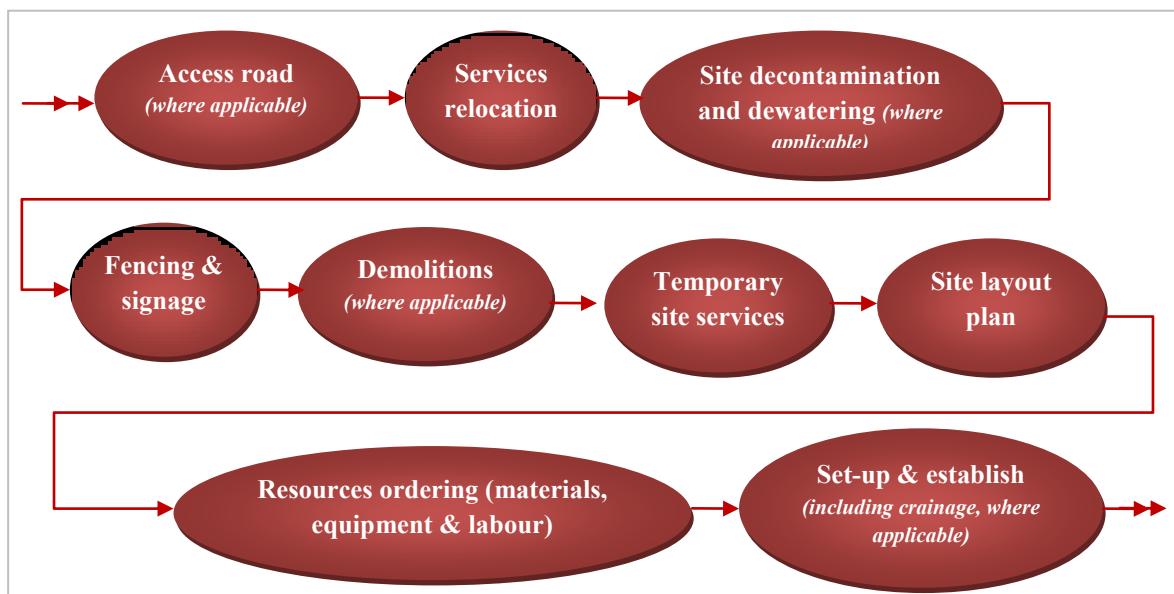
Access road
(where applicable)

Services relocation

Site decontamination and dewatering (where applicable)

Fencing & signage

Demolitions
(where applicable)

Temporary site services

Site layout plan

Resources ordering (materials, equipment & labour)

Set-up & establish
(including crainage, where applicable)